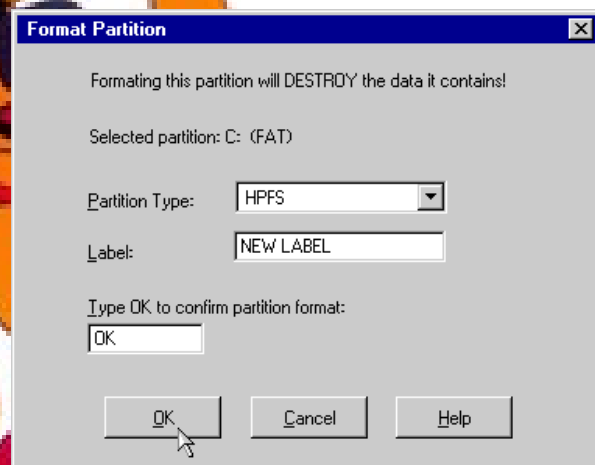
Format Partition

Formating this partition will DESTROY the data it contains!

Selected partition: C: (FAT)

Partition Type: HPFS

Label: NEW LABEL

Type OK to confirm partition format:

OK

OK
Cancel
Help